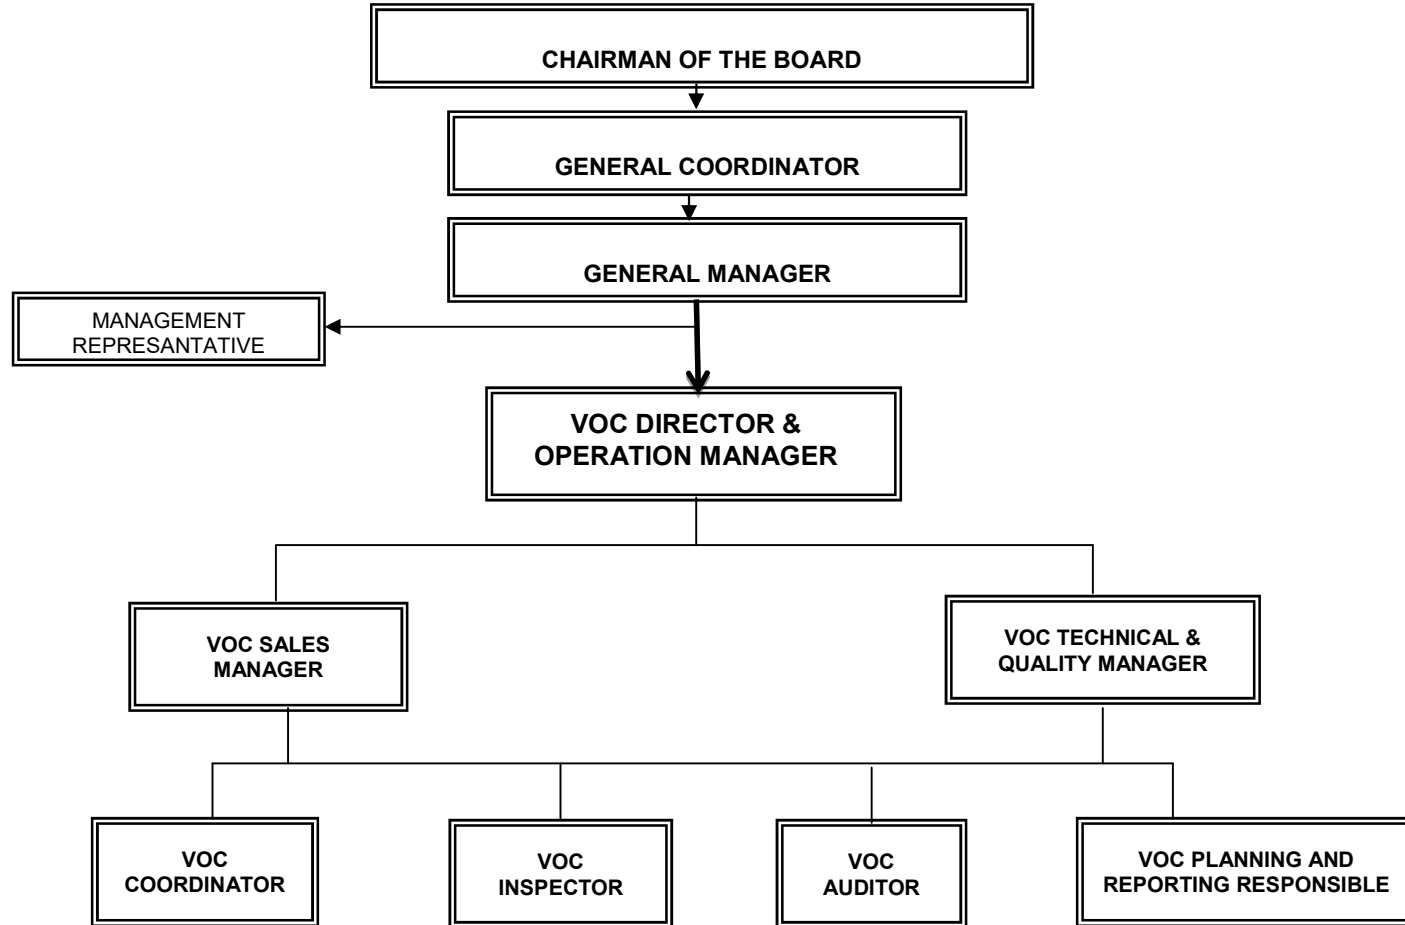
CHAIRMAN OF THE BOARD

GENERAL COORDINATOR

GENERAL MANAGER

MANAGEMENT REPRESANTATIVE

VOC DIRECTOR & OPERATION MANAGER

VOC SALES MANAGER

VOC TECHNICAL & QUALITY MANAGER

VOC COORDINATOR

VOC INSPECTOR

VOC AUDITOR

VOC PLANNING AND REPORTING RESPONSIBLE